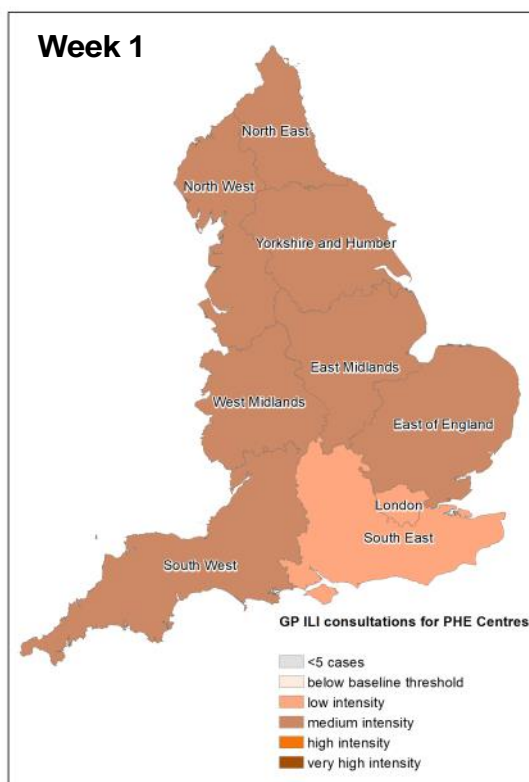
Week 1

North East
North West
Yorkshire and Humber
East Midlands
West Midlands
East of England
London
South East
South West

GP ILI consultations for PHE Centres

<5 cases
below baseline threshold
low intensity
medium intensity
high intensity
very high intensity